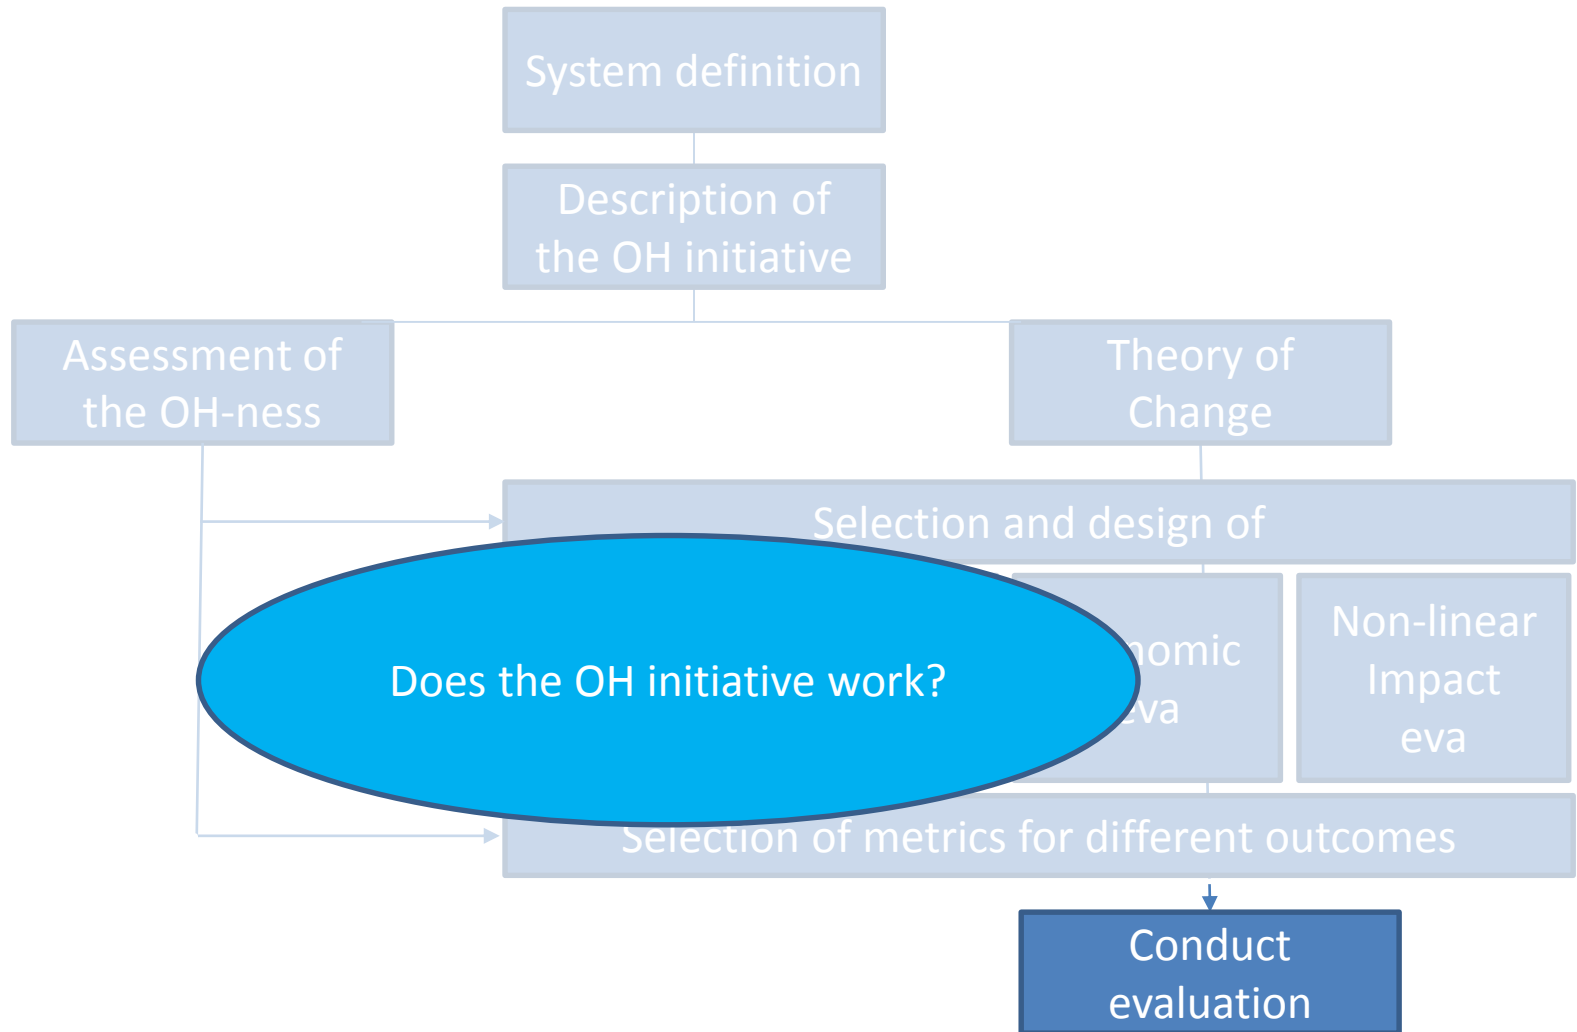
System definition

Description of the OH initiative

Assessment of the OH-ness

Theory of Change

Selection and design of

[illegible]omic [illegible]va

Non-linear Impact eva

Does the OH initiative work?

Selection of metrics for different outcomes

Conduct evaluation